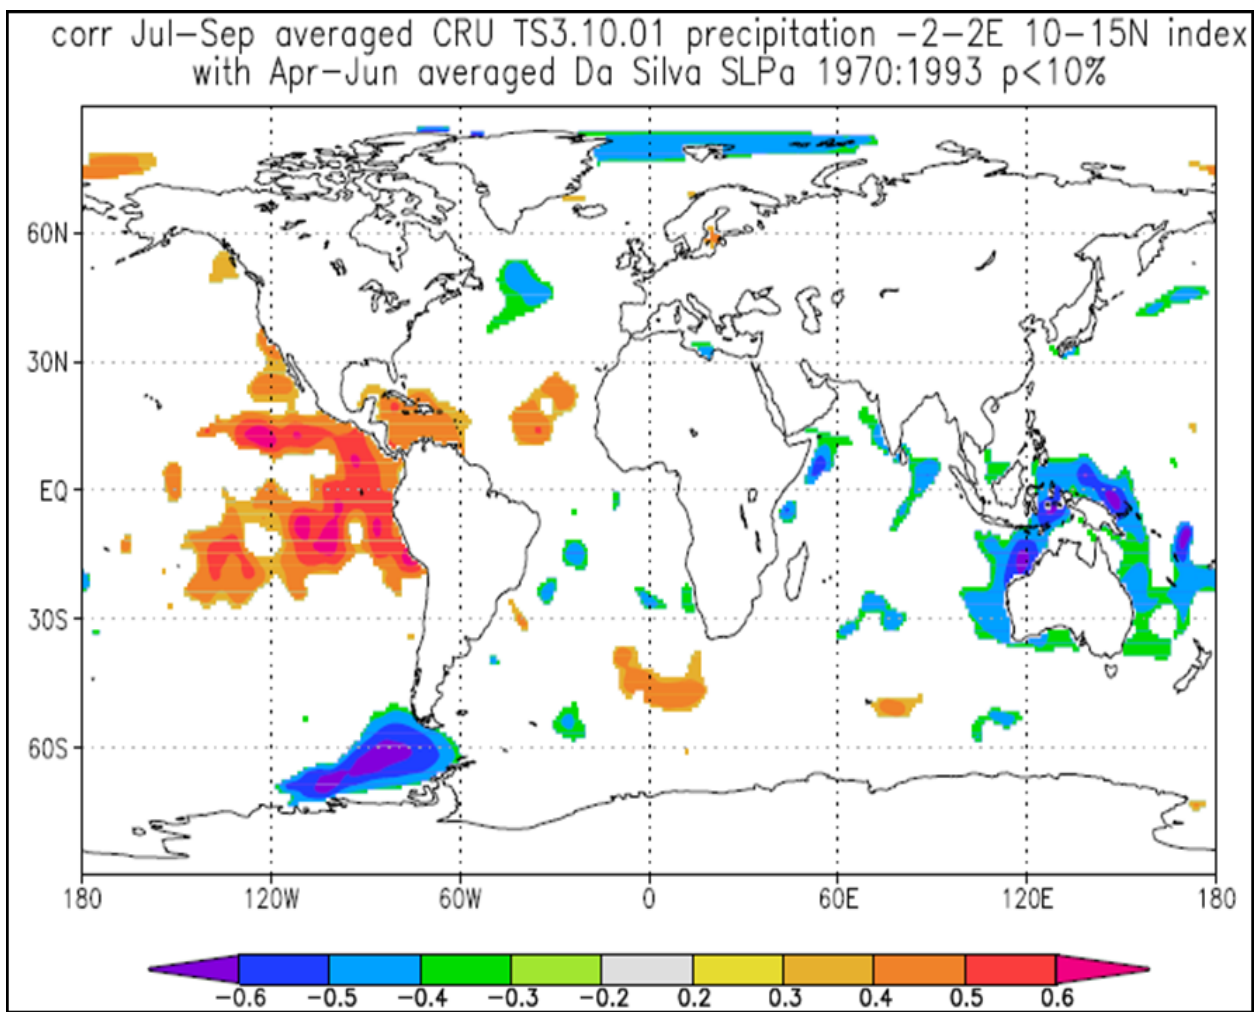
corr Jul–Sep averaged CRU TS3.10.01 precipitation –2–2E 10–15N index
with Apr–Jun averaged Da Silva SLPa 1970:1993 p<10%

60N
30N
EQ
30S
60S

180 120W 60W 0 60E 120E 180

–0.6 –0.5 –0.4 –0.3 –0.2 0.2 0.3 0.4 0.5 0.6